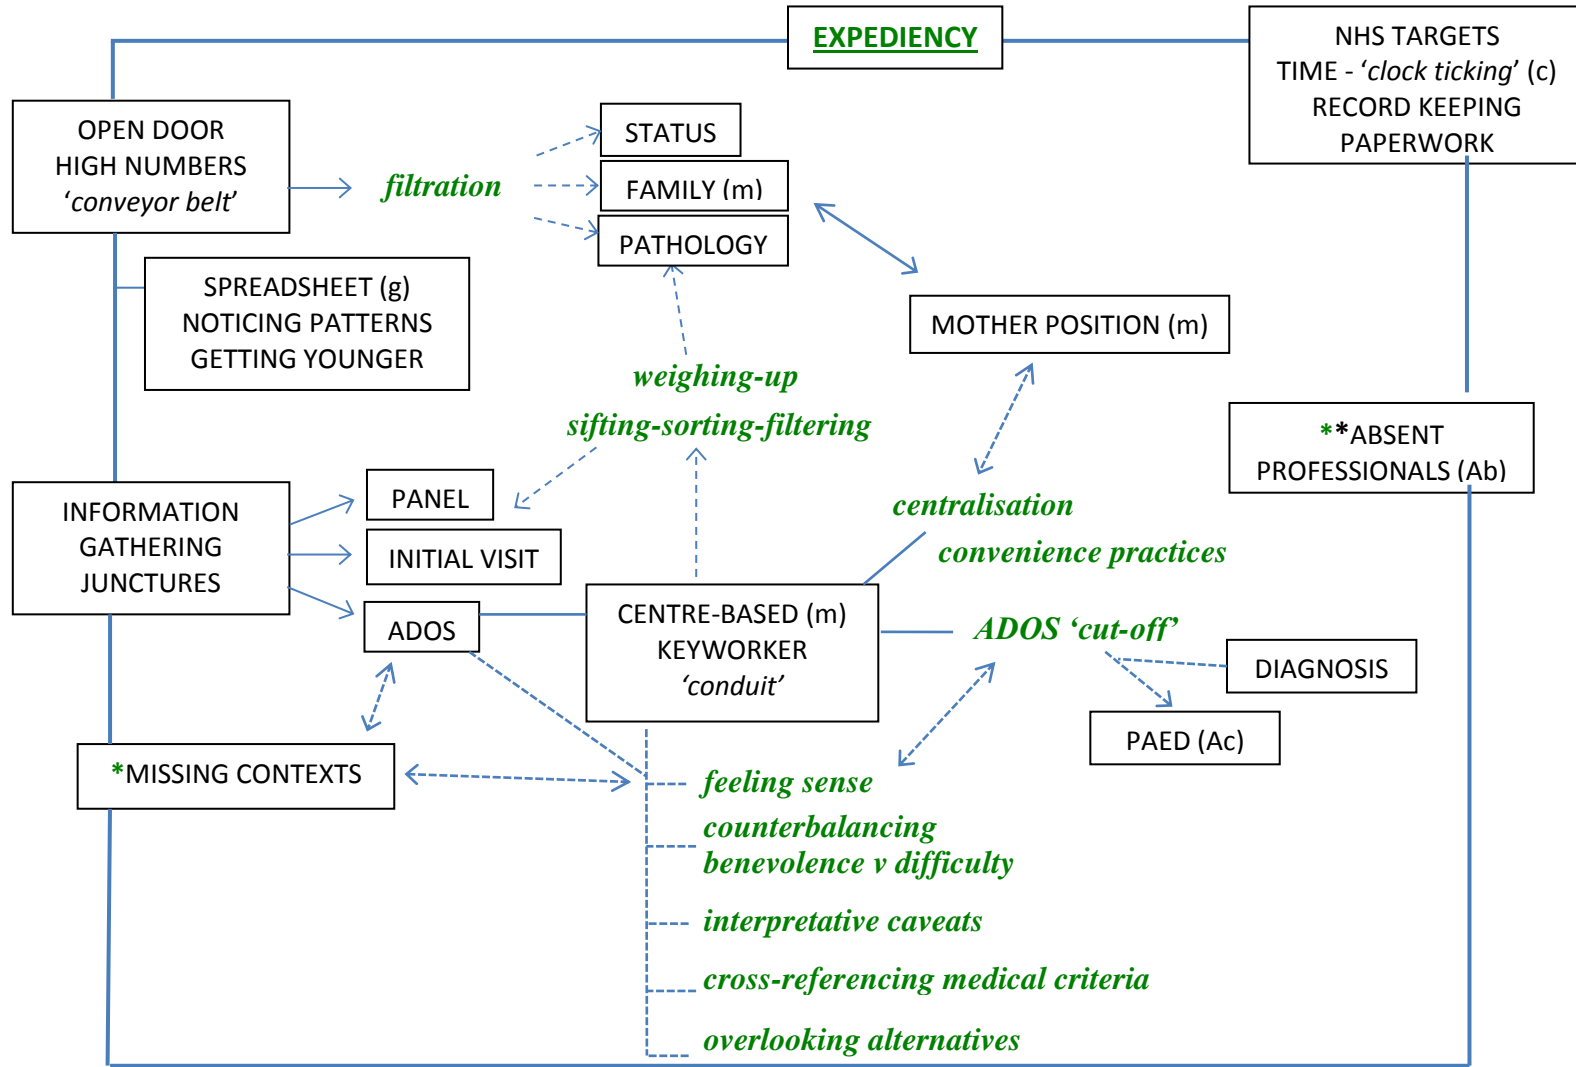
EXPEDIENCY

NHS TARGETS
TIME - ‘clock ticking’ (c)
RECORD KEEPING
PAPERWORK

OPEN DOOR
HIGH NUMBERS
‘conveyor belt’

filtration

STATUS

FAMILY (m)

PATHOLOGY

SPREADSHEET (g)
NOTICING PATTERNS
GETTING YOUNGER

MOTHER POSITION (m)

weighing-up

sifting-sorting-filtering

**ABSENT PROFESSIONALS (Ab)

INFORMATION GATHERING JUNCTURES

PANEL

INITIAL VISIT

ADOS

centralisation

convenience practices

CENTRE-BASED (m)
KEYWORKER
‘conduit’

ADOS ‘cut-off’

DIAGNOSIS

PAED (Ac)

*MISSING CONTEXTS

feeling sense

counterbalancing
benevolence v difficulty

interpretative caveats

cross-referencing medical criteria

overlooking alternatives